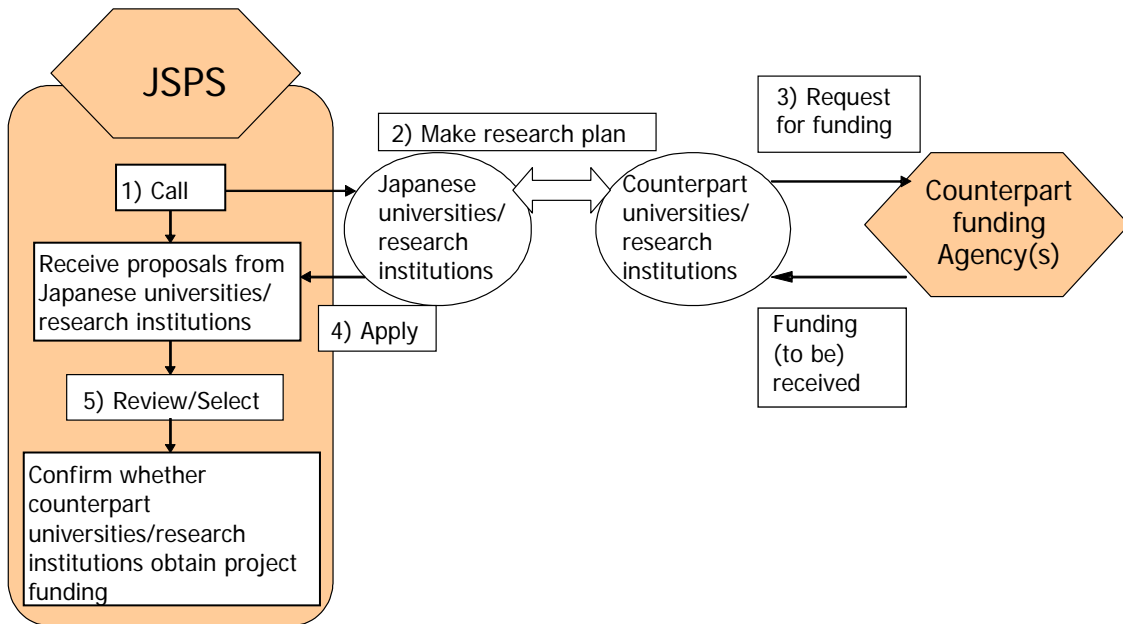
JSPS

1) Call

Receive proposals from Japanese universities/ research institutions

5) Review/Select

Confirm whether counterpart universities/research institutions obtain project funding

2) Make research plan

Japanese universities/ research institutions

4) Apply

Counterpart universities/ research institutions

3) Request for funding

Counterpart funding Agency(s)

Funding (to be) received